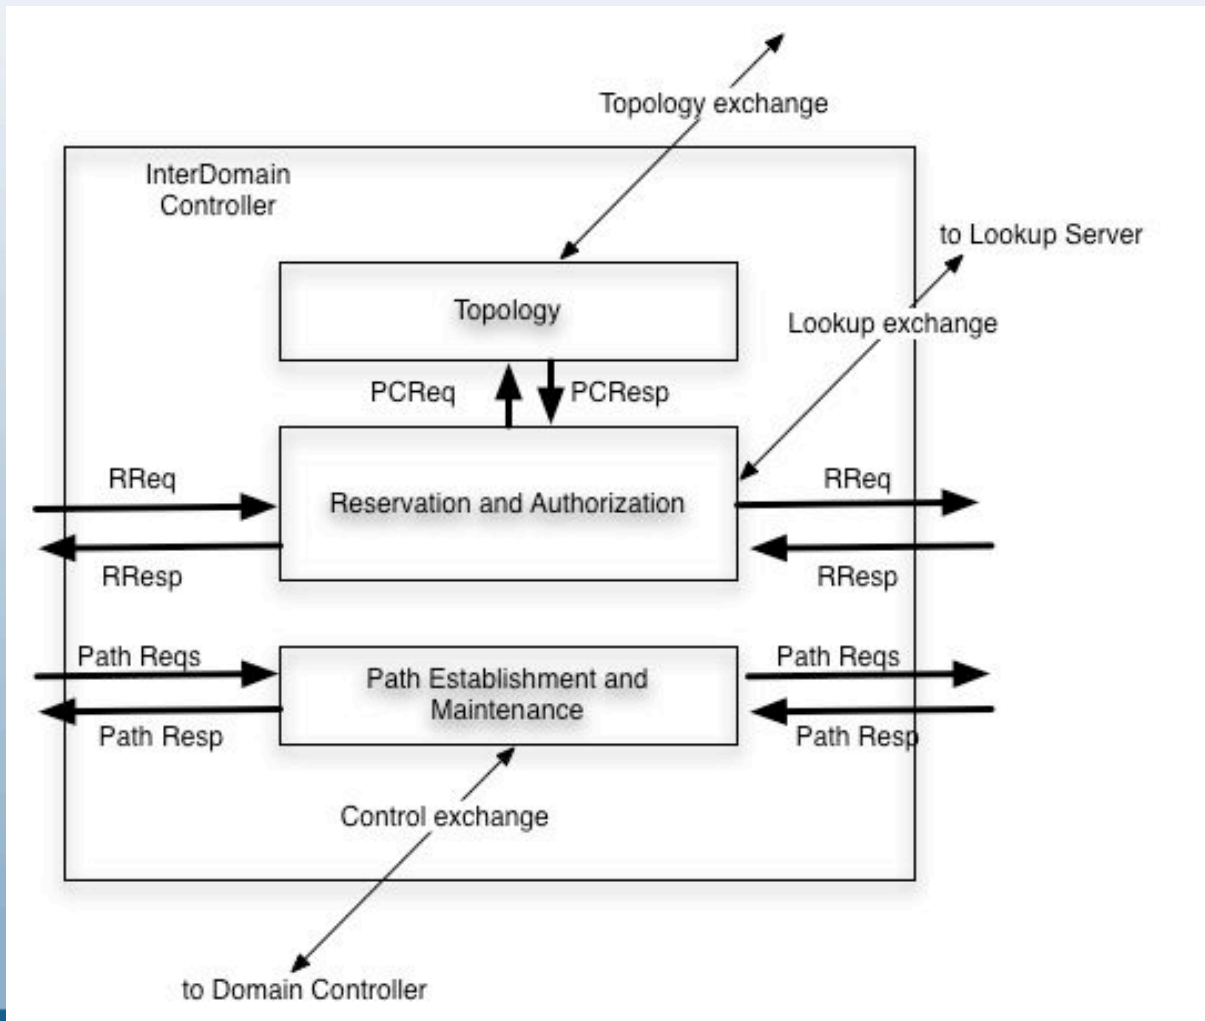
Topology exchange

InterDomain Controller

to Lookup Server

Topology

Lookup exchange

PCReq

PCResp

RReq

Reservation and Authorization

RReq

RResp

RResp

Path Reqs

Path Establishment and Maintenance

Path Reqs

Path Resp

Path Resp

Control exchange

to Domain Controller